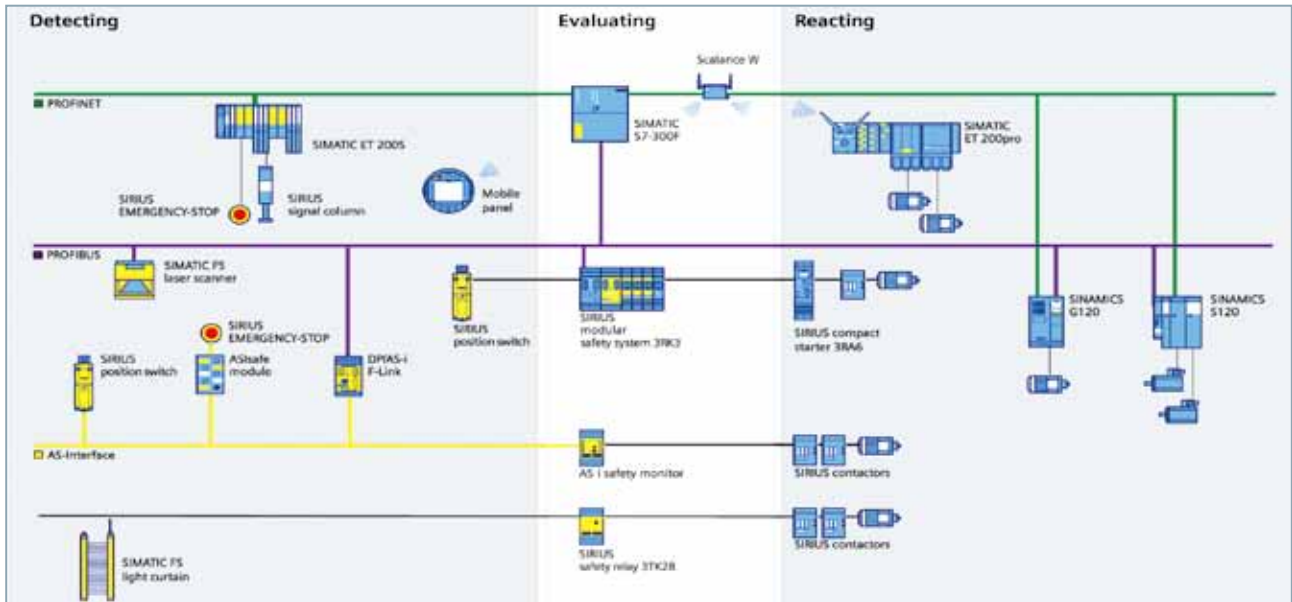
Detecting

Evaluating

Reacting

PROFINET

Scalance W

SIMATIC ET 200S

SIMATIC S7-300F

SIMATIC ET 200pro

SIRIUS EMERGENCY-STOP

SIRIUS signal column

Mobile panel

PROFIBUS

SIMATIC FS laser scanner

SIRIUS position switch

SIRIUS modular safety system 3RK3

SIRIUS compact starter 3RA6

SINAMICS G120

SINAMICS S120

SIRIUS EMERGENCY-STOP

ASIsafe module

SIRIUS position switch

DP/AS-i F-Link

AS-Interface

AS i safety monitor

SIRIUS contactors

SIMATIC FS light curtain

SIRIUS safety relay 3TK28

SIRIUS contactors